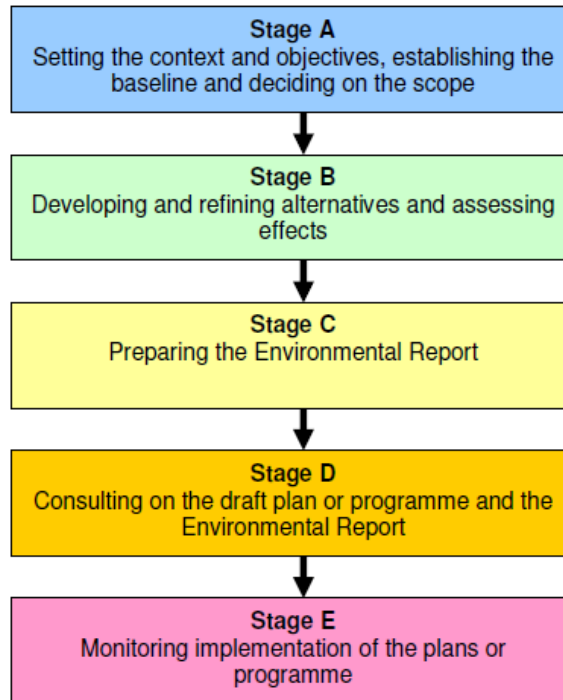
**Stage A**
Setting the context and objectives, establishing the baseline and deciding on the scope

**Stage B**
Developing and refining alternatives and assessing effects

**Stage C**
Preparing the Environmental Report

**Stage D**
Consulting on the draft plan or programme and the Environmental Report

**Stage E**
Monitoring implementation of the plans or programme